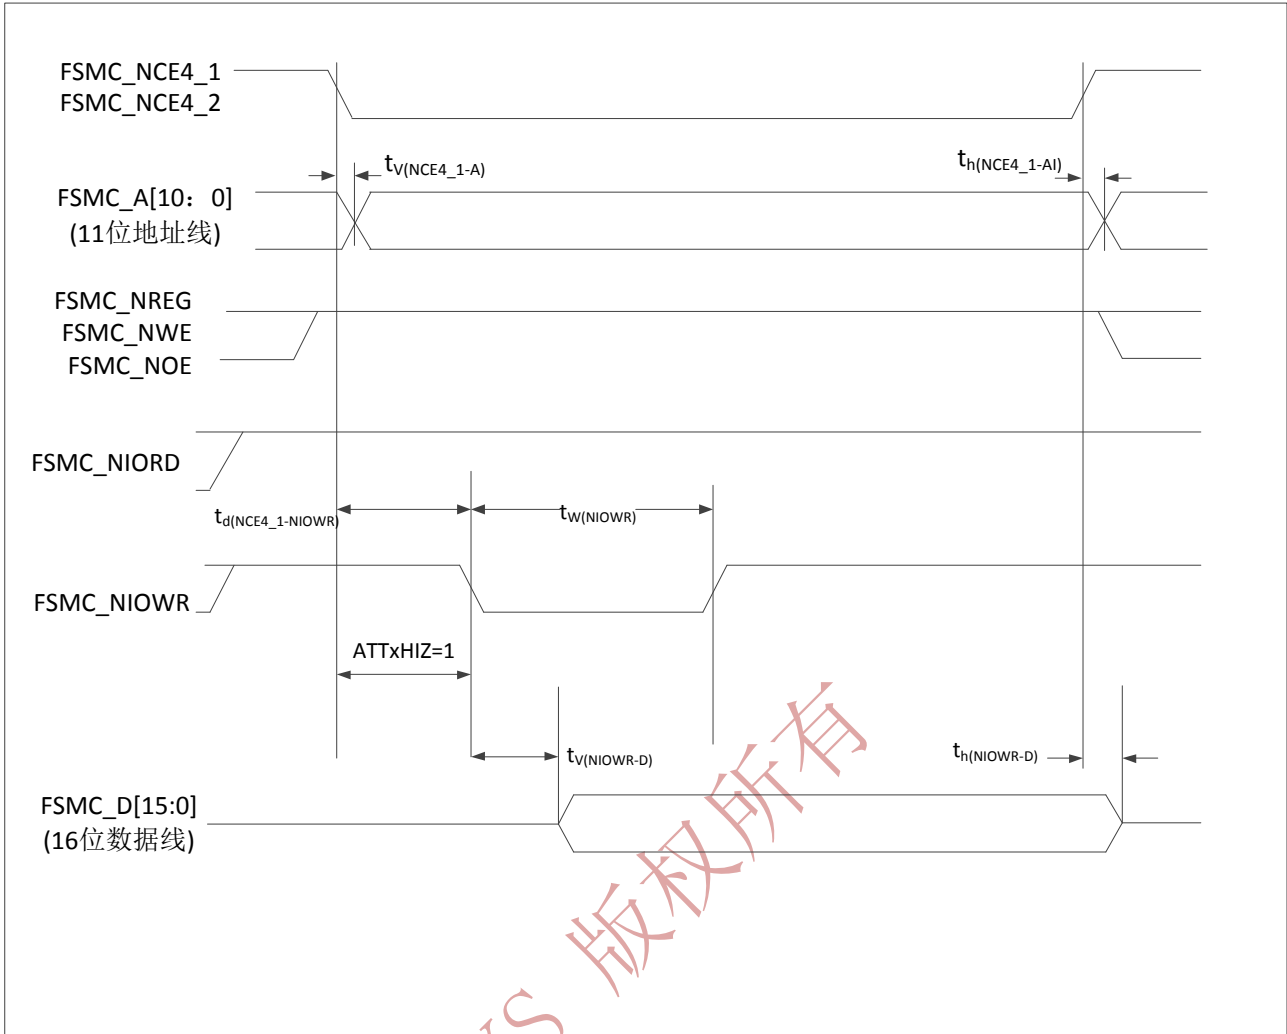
FSMC_NCE4_1
FSMC_NCE4_2

$t_{V(NCE4\_1-A)}$

$t_{h(NCE4\_1-AI)}$

FSMC_A[10：0]
(11位地址线)

FSMC_NREG
FSMC_NWE
FSMC_NOE

FSMC_NIORD

$t_{d(NCE4\_1-NIOWR)}$

$t_{W(NIOWR)}$

FSMC_NIOWR

ATTxHIZ=1

$t_{V(NIOWR-D)}$

$t_{h(NIOWR-D)}$

FSMC_D[15:0]
(16位数据线)

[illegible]S 版权所有